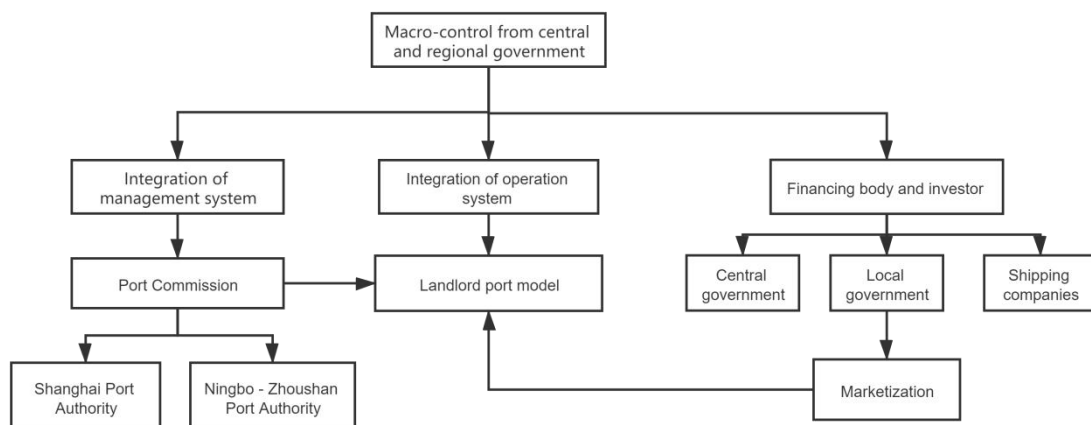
Macro-control from central and regional government

Integration of management system

Integration of operation system

Financing body and investor

Port Commission

Landlord port model

Central government

Local government

Shipping companies

Shanghai Port Authority

Ningbo - Zhoushan Port Authority

Marketization